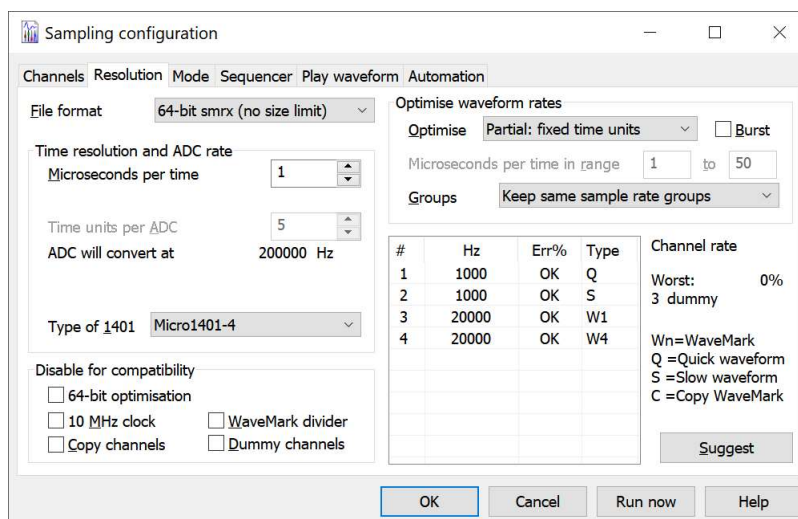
Sampling configuration

Channels Resolution Mode Sequencer Play waveform Automation

File format 64-bit smrx (no size limit)

Time resolution and ADC rate
Microseconds per time 1

Time units per ADC 5
ADC will convert at 200000 Hz

Type of 1401 Micro1401-4

Disable for compatibility
64-bit optimisation
10 MHz clock
WaveMark divider
Copy channels
Dummy channels

Optimise waveform rates
Optimise Partial: fixed time units
Burst
Microseconds per time in range 1 to 50
Groups Keep same sample rate groups

| # | Hz | Err% | Type |
|---|---|---|---|
| 1 | 1000 | OK | Q |
| 2 | 1000 | OK | S |
| 3 | 20000 | OK | W1 |
| 4 | 20000 | OK | W4 |

Channel rate

Worst: 0%
3 dummy

Wn=WaveMark
Q =Quick waveform
S =Slow waveform
C =Copy WaveMark

Suggest

OK Cancel Run now Help